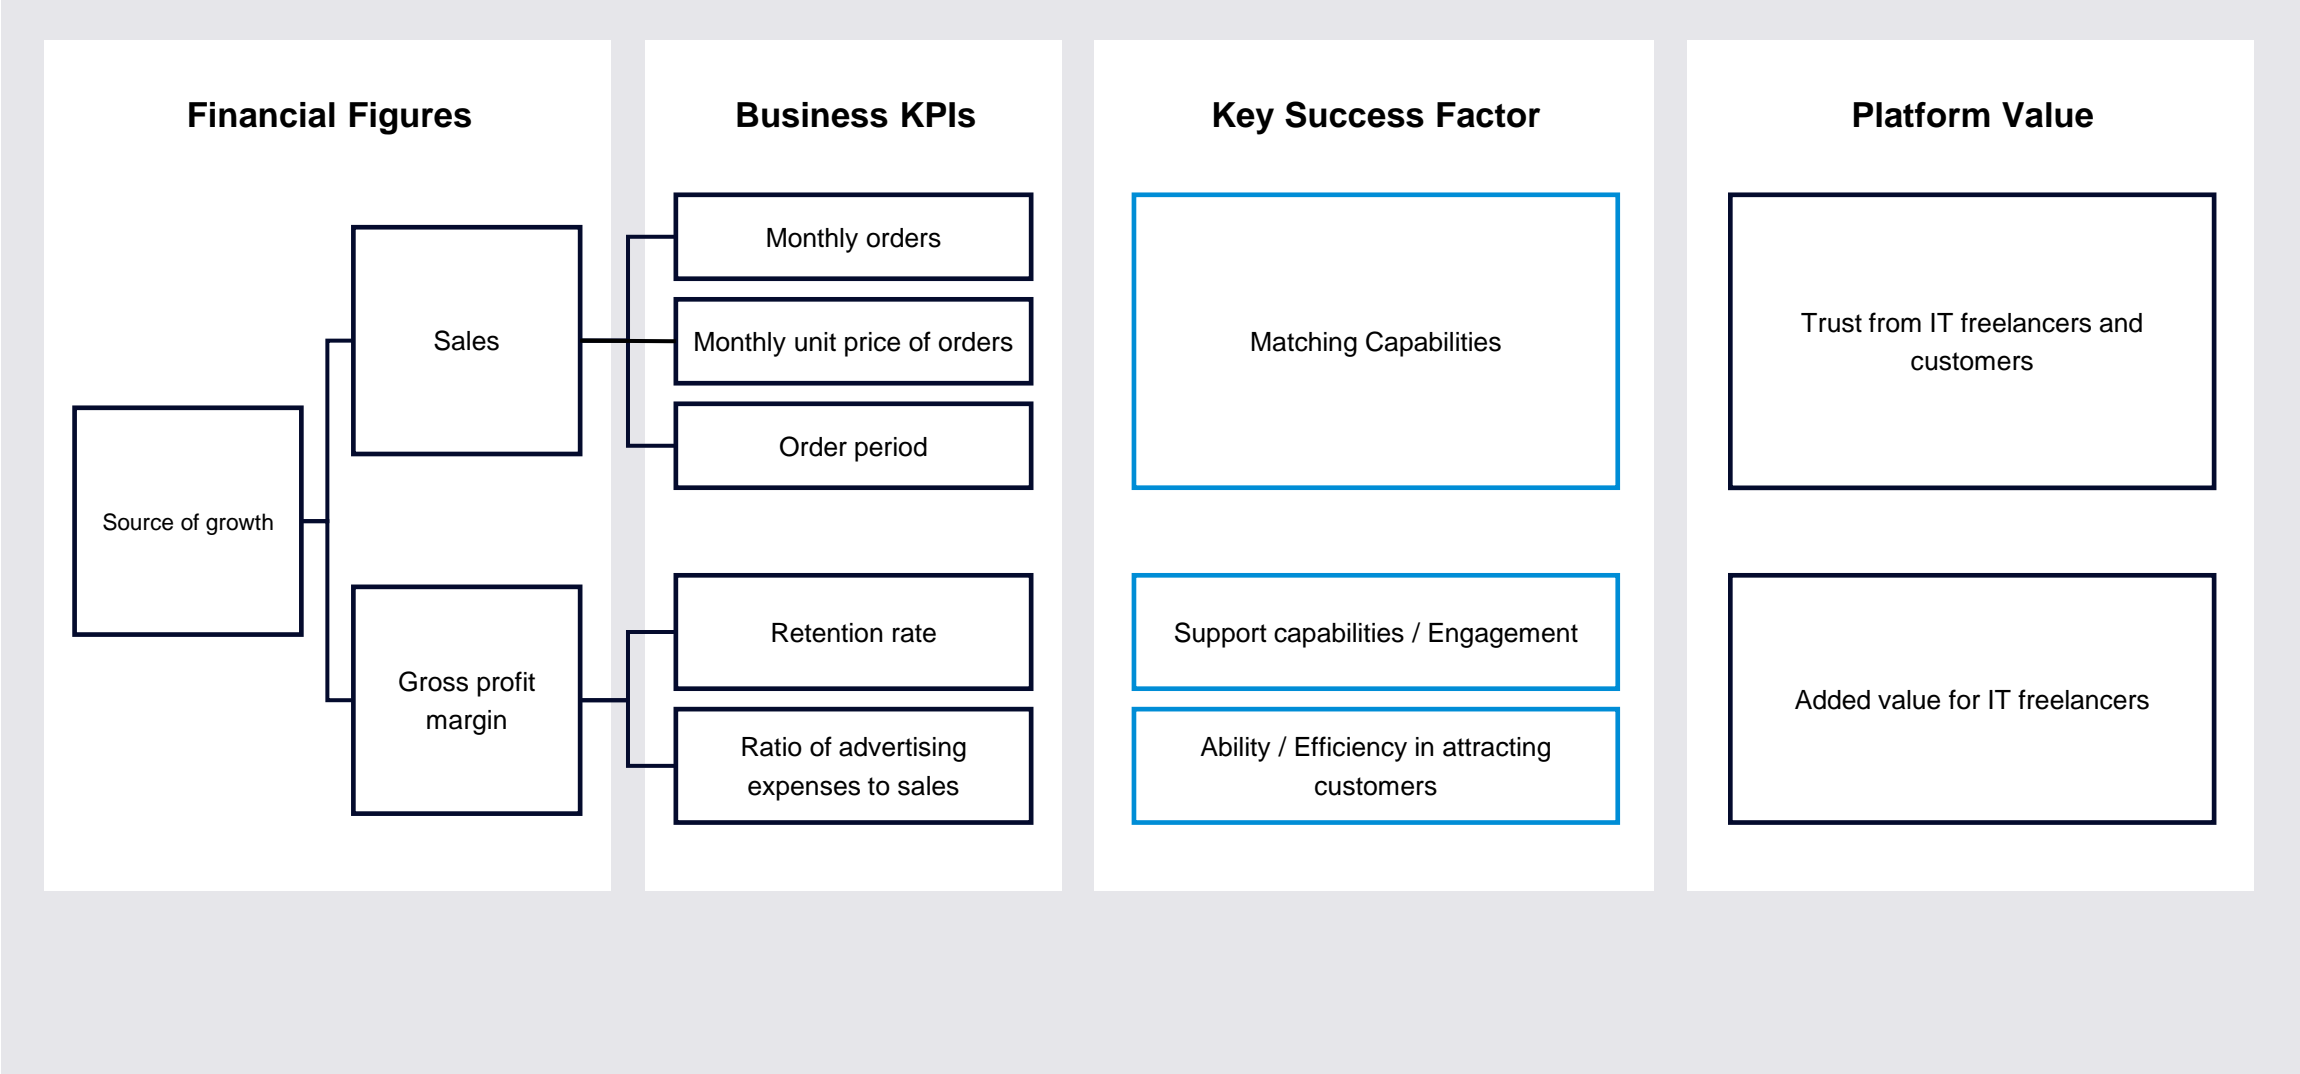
Financial Figures

Source of growth

Sales

Gross profit margin

Business KPIs

Monthly orders

Monthly unit price of orders

Order period

Retention rate

Ratio of advertising expenses to sales

Key Success Factor

Matching Capabilities

Support capabilities / Engagement

Ability / Efficiency in attracting customers

Platform Value

Trust from IT freelancers and customers

Added value for IT freelancers